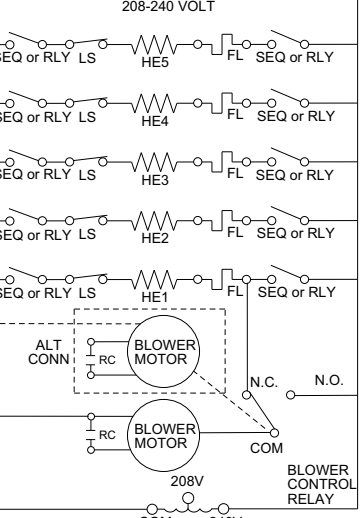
208-240 VOLT

SEQ or RLY LS HE5 FL SEQ or RLY

SEQ or RLY LS HE4 FL SEQ or RLY

SEQ or RLY LS HE3 FL SEQ or RLY

SEQ or RLY LS HE2 FL SEQ or RLY

SEQ or RLY LS HE1 FL SEQ or RLY

ALT CONN

RC

BLOWER MOTOR

N.C.

N.O.

RC

BLOWER MOTOR

COM

BLOWER CONTROL RELAY

208V

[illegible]